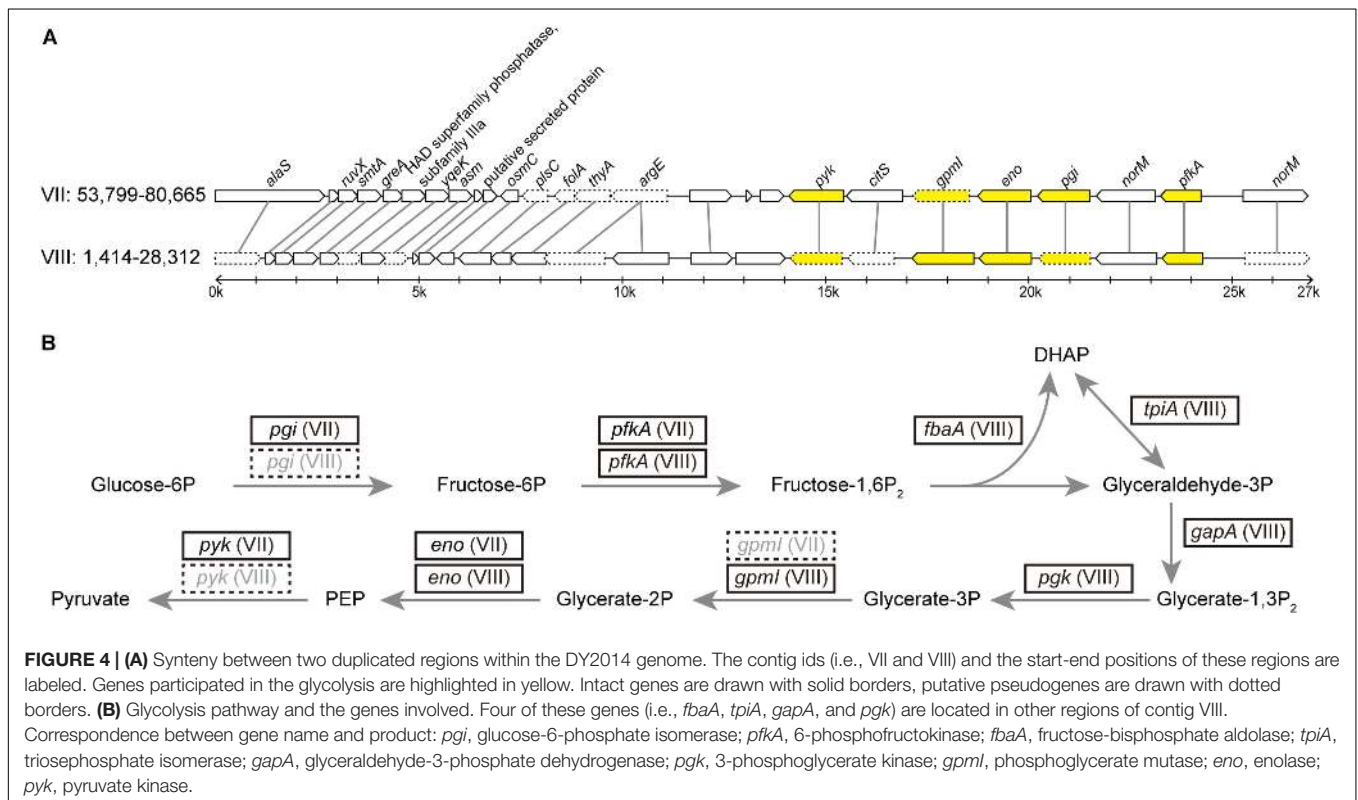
A

alaS ruvX smtA greA HAD superfamily phosphatase, subfamily IIIa yqeK asm putative secreted protein osmC plsC folA thyA argE pyk citS gpmI eno pgi norM pfkA norM

VII: 53,799-80,665

VIII: 1,414-28,312

0k 5k 10k 15k 20k 25k 27k

B

DHAP

pgi (VII)
pgi (VIII)

pfkA (VII)
pfkA (VIII)

fbaA (VIII)

tpiA (VIII)

Glucose-6P

Fructose-6P

Fructose-1,6P$_2$

Glyceraldehyde-3P

gapA (VIII)

pyk (VII)
pyk (VIII)

eno (VII)
eno (VIII)

gpmI (VII)
gpmI (VIII)

pgk (VIII)

Pyruvate

PEP

Glycerate-2P

Glycerate-3P

Glycerate-1,3P$_2$

FIGURE 4 | (A) Synteny between two duplicated regions within the DY2014 genome. The contig ids (i.e., VII and VIII) and the start-end positions of these regions are labeled. Genes participated in the glycolysis are highlighted in yellow. Intact genes are drawn with solid borders, putative pseudogenes are drawn with dotted borders. (B) Glycolysis pathway and the genes involved. Four of these genes (i.e., fbaA, tpiA, gapA, and pgk) are located in other regions of contig VIII. Correspondence between gene name and product: pgi, glucose-6-phosphate isomerase; pfkA, 6-phosphofructokinase; fbaA, fructose-bisphosphate aldolase; tpiA, triosephosphate isomerase; gapA, glyceraldehyde-3-phosphate dehydrogenase; pgk, 3-phosphoglycerate kinase; gpmI, phosphoglycerate mutase; eno, enolase; pyk, pyruvate kinase.